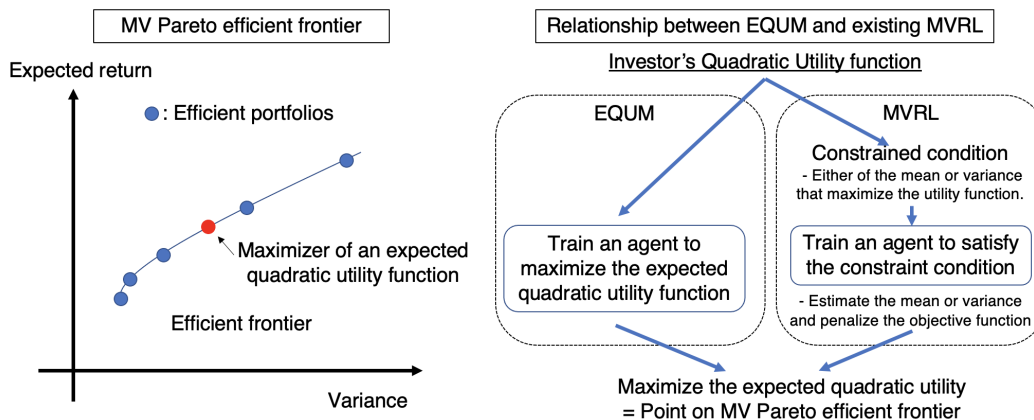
MV Pareto efficient frontier

Expected return

: Efficient portfolios

Maximizer of an expected quadratic utility function

Efficient frontier

Variance

Relationship between EQUM and existing MVRL

Investor's Quadratic Utility function

EQUM

MVRL

Constrained condition

- Either of the mean or variance that maximize the utility function.

Train an agent to maximize the expected quadratic utility function

Train an agent to satisfy the constraint condition

- Estimate the mean or variance and penalize the objective function

Maximize the expected quadratic utility
= Point on MV Pareto efficient frontier